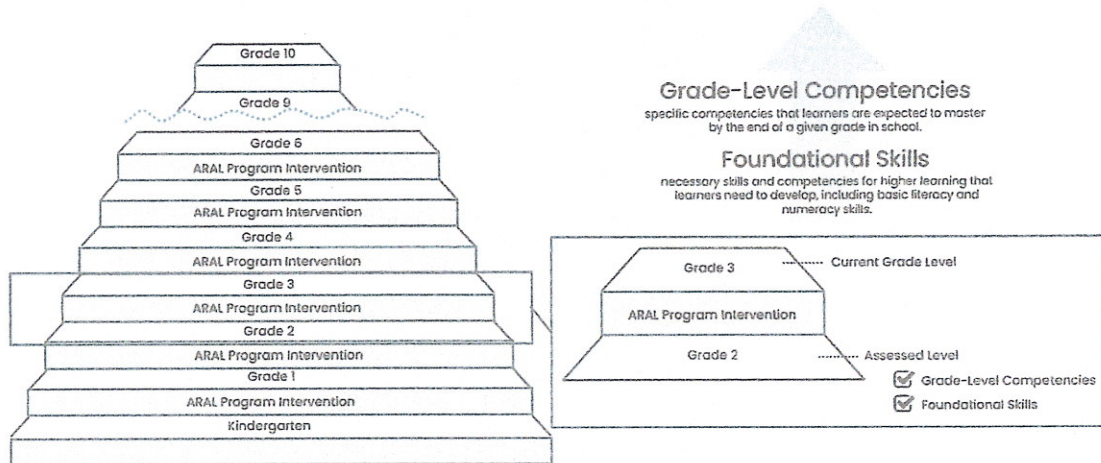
Grade 10

Grade 9

Grade 6

ARAL Program Intervention

Grade 5

ARAL Program Intervention

Grade 4

ARAL Program Intervention

Grade 3

ARAL Program Intervention

Grade 2

ARAL Program Intervention

Grade 1

ARAL Program Intervention

Kindergarten

Grade-Level Competencies

specific competencies that learners are expected to master by the end of a given grade in school.

Foundational Skills

necessary skills and competencies for higher learning that learners need to develop, including basic literacy and numeracy skills.

Grade 3 Current Grade Level

ARAL Program Intervention

Grade 2 Assessed Level

Grade-Level Competencies

Foundational Skills